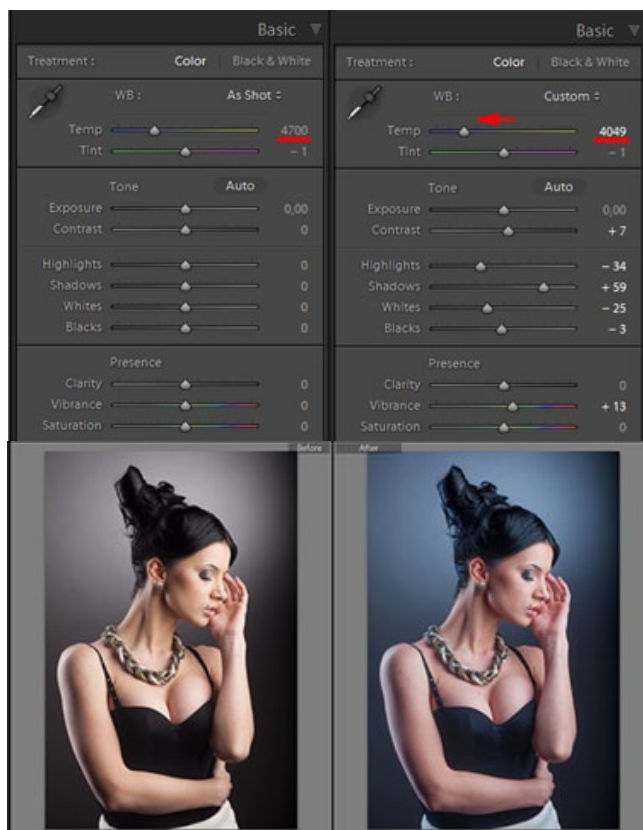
Basic

Treatment : Color Black & White

WB : As Shot ÷

Temp 4700

Tint − 1

Tone Auto

Exposure 0,00

Contrast 0

Highlights 0

Shadows 0

Whites 0

Blacks 0

Presence

Clarity 0

Vibrance 0

Saturation 0

Basic

Treatment : Color Black & White

WB : Custom ÷

Temp 4049

Tint − 1

Tone Auto

Exposure 0,00

Contrast + 7

Highlights − 34

Shadows + 59

Whites − 25

Blacks − 3

Presence

Clarity 0

Vibrance + 13

Saturation 0

Before

After